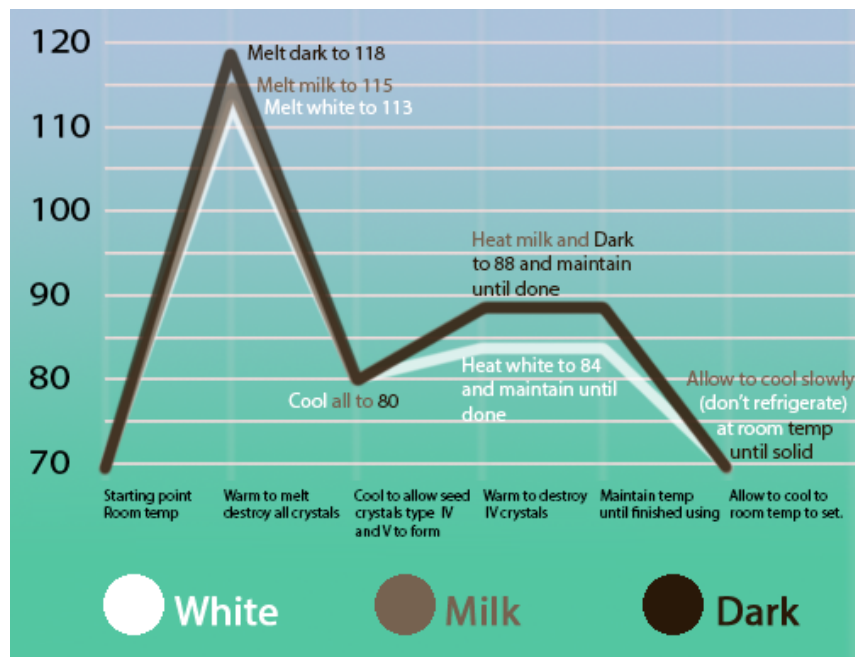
120
110
100
90
80
70

Melt dark to 118
Melt milk to 115
Melt white to 113

Heat milk and Dark to 88 and maintain until done

Heat white to 84 and maintain until done

Cool all to 80

Allow to cool slowly (don't refrigerate) at room temp until solid

Starting point Room temp

Warm to melt destroy all crystals

Cool to allow seed crystals type IV and V to form

Warm to destroy IV crystals

Maintain temp until finished using

Allow to cool to room temp to set.

White
Milk
Dark